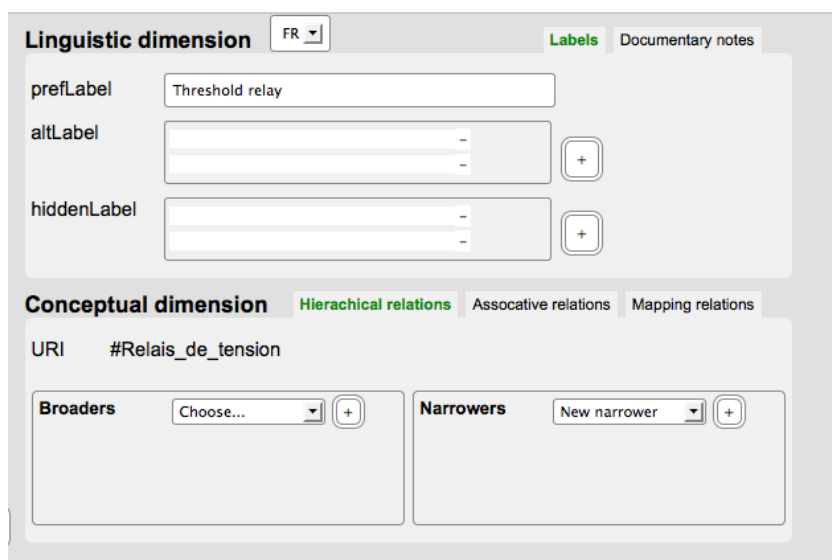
Linguistic dimension FR

Labels Documentary notes

prefLabel Threshold relay

altLabel

–

–

+

hiddenLabel

–

–

+

Conceptual dimension Hierachical relations Assocative relations Mapping relations

URI #Relais_de_tension

Broaders Choose... +

Narrowers New narrower +